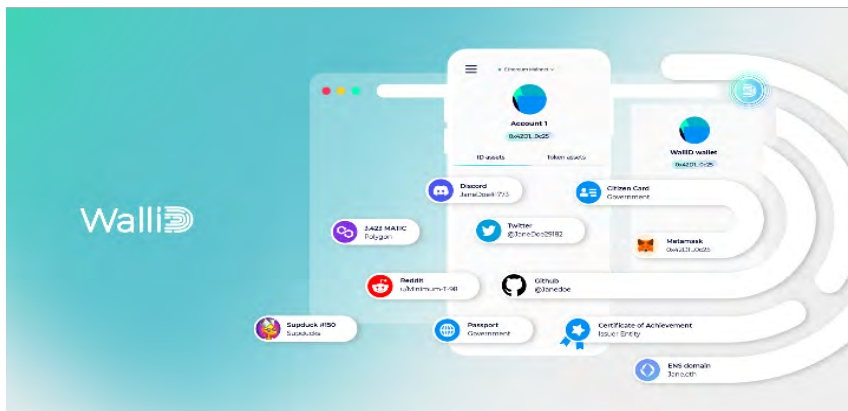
WalliD

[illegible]

Account 1
0x4201..0c25

ID assets
Token assets

WalliD wallet
0x4201..0c25

Discord
JaneDoe#1773

Citizen Card
Government

2,423 MATIC
Polygon

Twitter
@JaneDoe29182

Metamask
0x4201..0c25

Reddit
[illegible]

Github
@Janedoe

Supduck #150
Supducks

Passport
Government

Certificate of Achievement
Issuer Entity

ENS domain
Janeeth